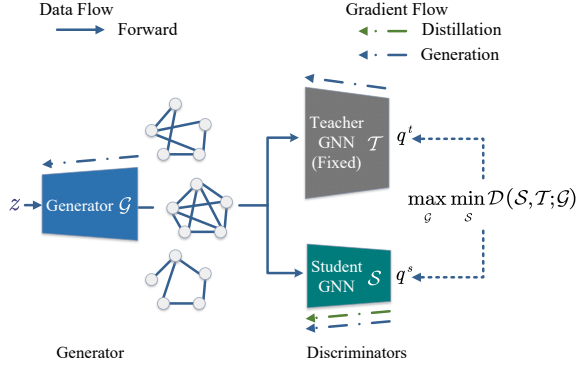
Data Flow

Forward

Gradient Flow

Distillation

Generation

$z$

Generator $\mathcal{G}$

Teacher GNN $\mathcal{T}$ (Fixed)

$q^t$

$\max_{\mathcal{G}} \min_{\mathcal{S}} \mathcal{D}(\mathcal{S},\mathcal{T};\mathcal{G})$

Student GNN $\mathcal{S}$

$q^s$

Generator

Discriminators